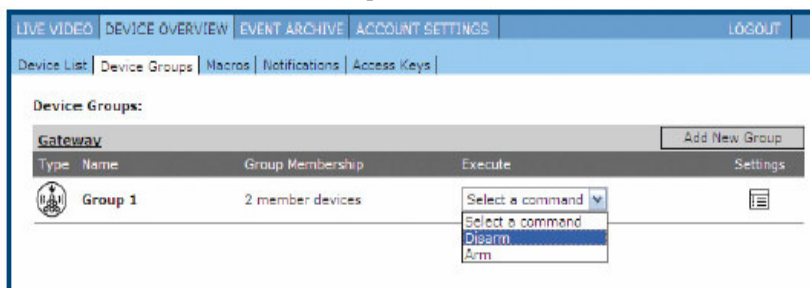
LIVE VIDEO | DEVICE OVERVIEW | EVENT ARCHIVE | ACCOUNT SETTINGS | LOGOUT

Device List | Device Groups | Macros | Notifications | Access Keys

Device Groups:

Gateway

Add New Group

| Type | Name | Group Membership | Execute | Settings |
|---|---|---|---|---|
| | Group 1 | 2 member devices | Select a command | |

Select a command
Disarm
Arm